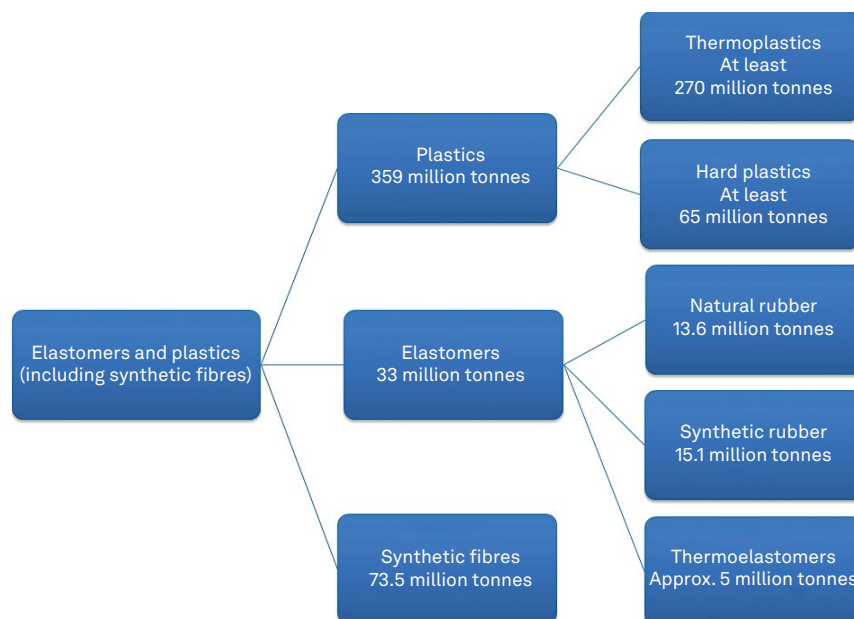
Elastomers and plastics (including synthetic fibres)

Plastics
359 million tonnes

Thermoplastics
At least
270 million tonnes

Hard plastics
At least
65 million tonnes

Elastomers
33 million tonnes

Natural rubber
13.6 million tonnes

Synthetic rubber
15.1 million tonnes

Thermoelastomers
Approx. 5 million tonnes

Synthetic fibres
73.5 million tonnes